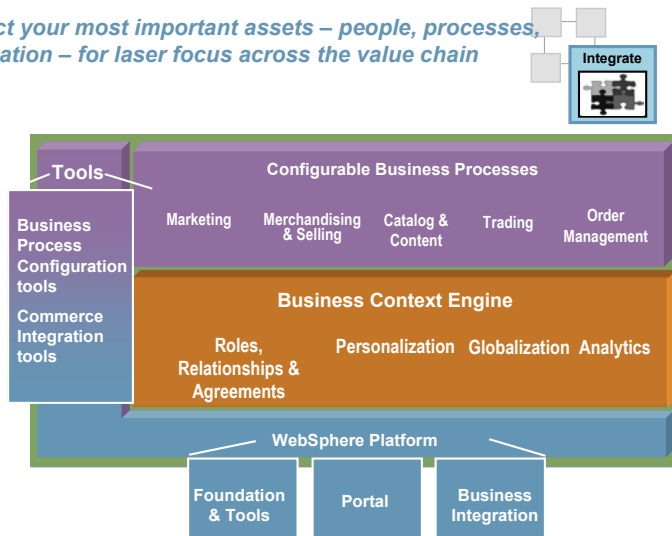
ct your most important assets – people, processes, ation – for laser focus across the value chain

Integrate

Tools

Business Process Configuration tools

Commerce Integration tools

Configurable Business Processes

Marketing

Merchandising & Selling

Catalog & Content

Trading

Order Management

Business Context Engine

Roles, Relationships & Agreements

Personalization

Globalization

Analytics

WebSphere Platform

Foundation & Tools

Portal

Business Integration